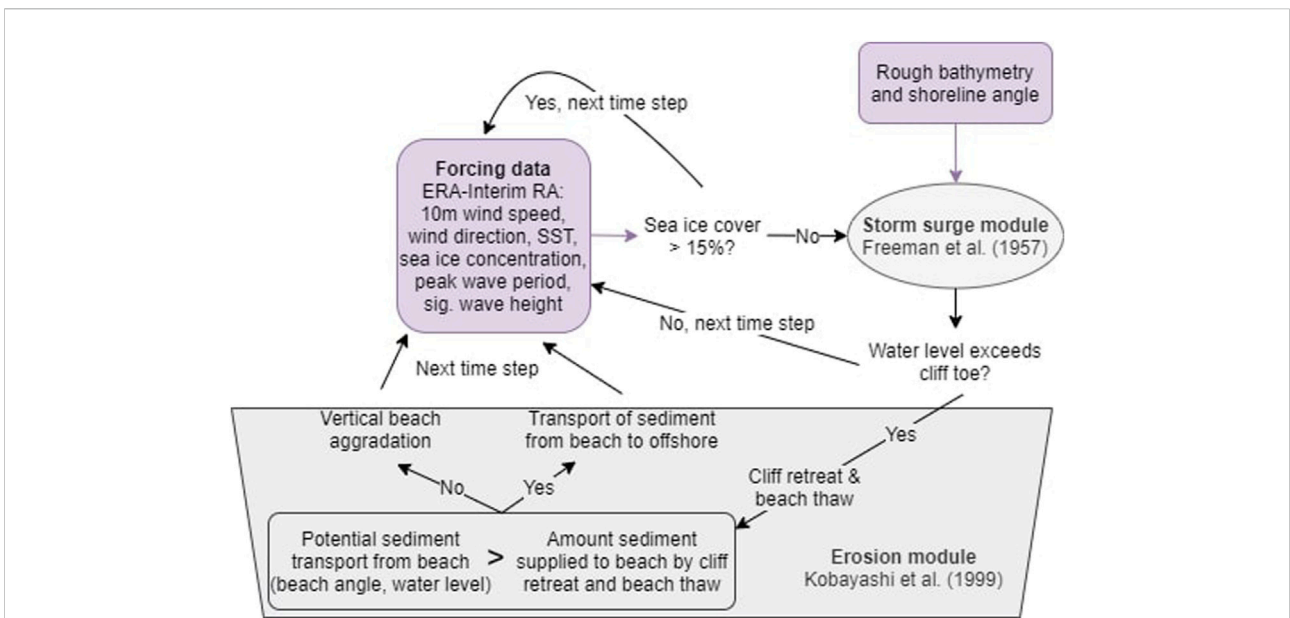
Yes, next time step

Rough bathymetry and shoreline angle

Forcing data
ERA-Interim RA:
10m wind speed, wind direction, SST, sea ice concentration, peak wave period, sig. wave height

Sea ice cover > 15%?

No

Storm surge module
Freeman et al. (1957)

No, next time step

Water level exceeds cliff toe?

Next time step

Vertical beach aggradation

Transport of sediment from beach to offshore

Yes

Cliff retreat & beach thaw

No

Yes

Potential sediment transport from beach (beach angle, water level)

>

Amount sediment supplied to beach by cliff retreat and beach thaw

Erosion module
Kobayashi et al. (1999)